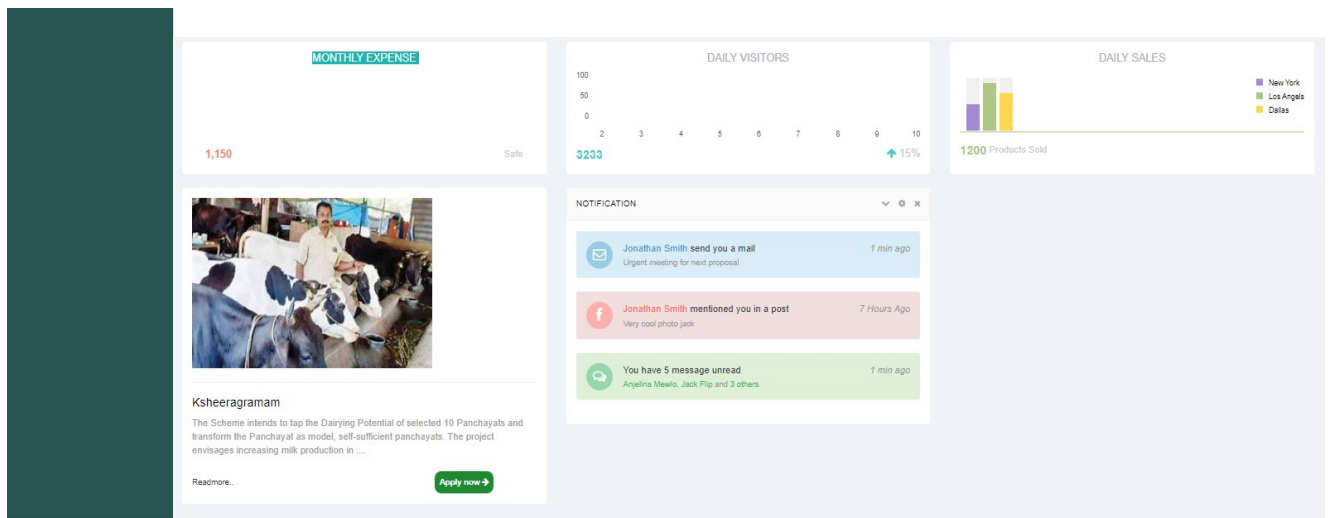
MONTHLY EXPENSE

1,150

Safe

DAILY VISITORS

100
50
0

2 3 4 5 6 7 8 9 10

3233

15%

DAILY SALES

New York
Los Angels
Dallas

1200 Products Sold

Ksheeragramam

The Scheme intends to tap the Dairying Potential of selected 10 Panchayats and transform the Panchayat as model, self-sufficient panchayats. The project envisages increasing milk production in ....

Readmore..

Apply now

NOTIFICATION

Jonathan Smith send you a mail
1 min ago
Urgent meeting for next proposal

Jonathan Smith mentioned you in a post
7 Hours Ago
Very cool photo jack

You have 5 message unread
1 min ago
Anjelina Mewlo, Jack Flip and 3 others